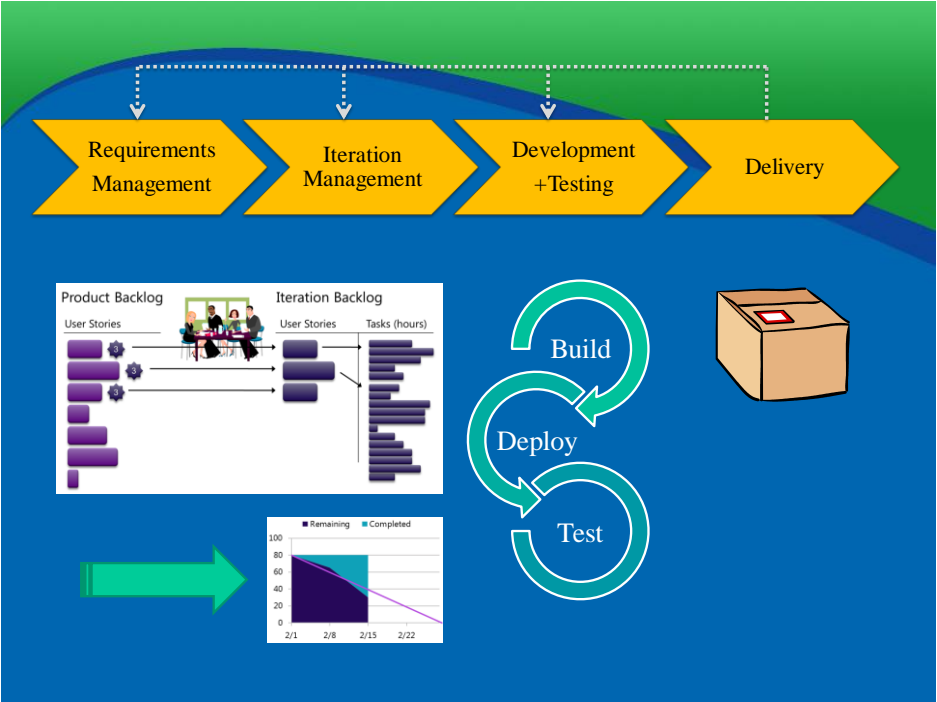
Requirements Management

Iteration Management

Development +Testing

Delivery

Product Backlog

User Stories

3

3

3

Iteration Backlog

User Stories

Tasks (hours)

Build

Deploy

Test

Remaining

Completed

100

80

60

40

20

0

2/1

2/8

2/15

2/22